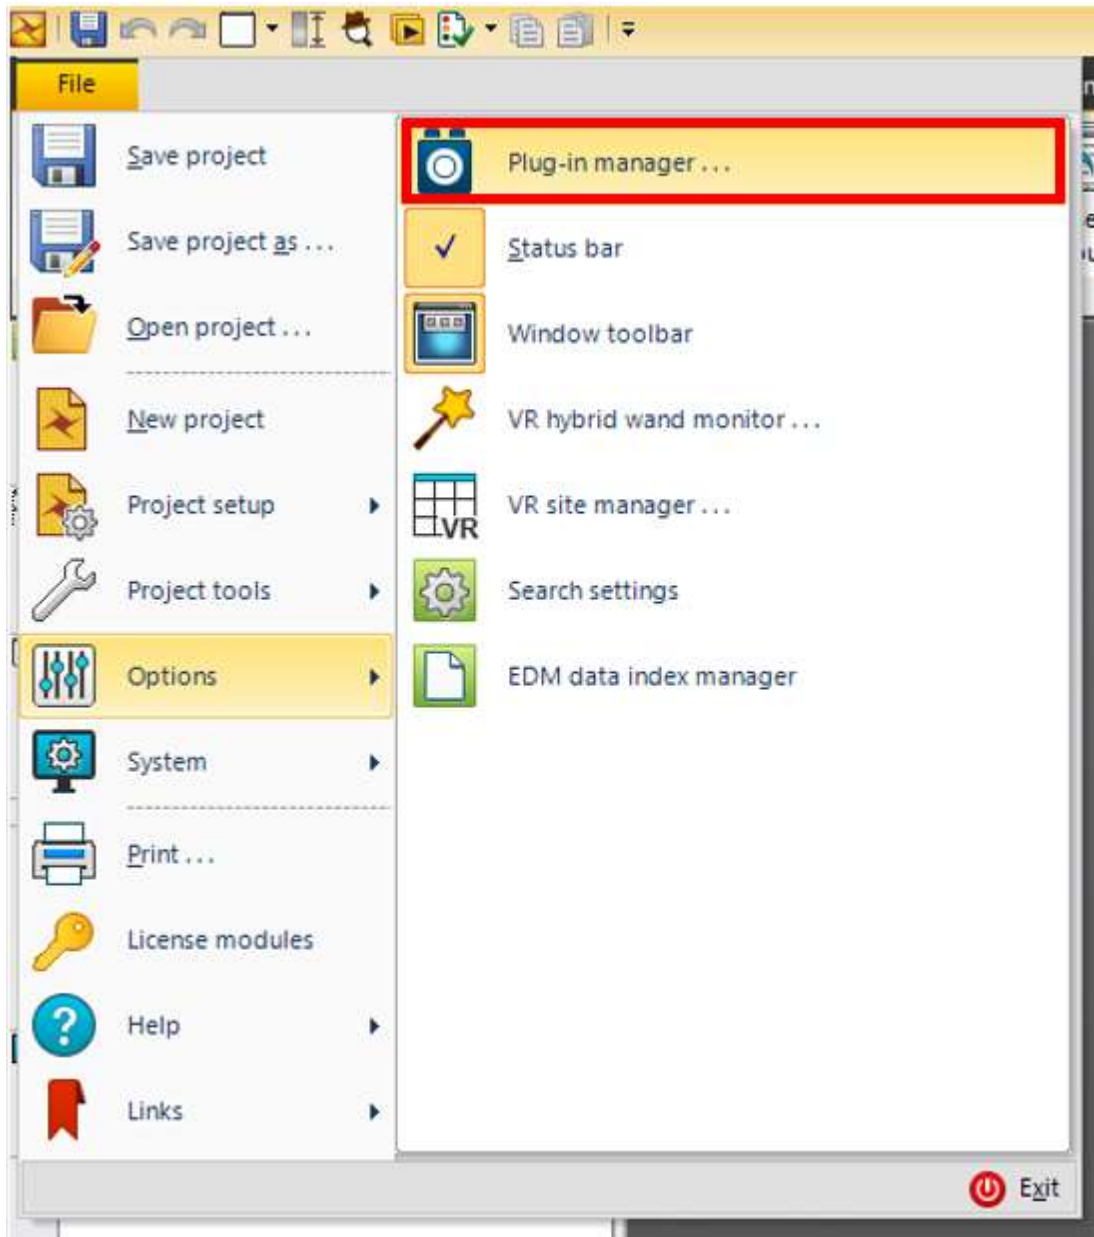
File

Save project

Save project as ...

Open project ...

New project

Project setup

Project tools

Options

System

Print ...

License modules

Help

Links

Plug-in manager ...

Status bar

Window toolbar

VR hybrid wand monitor ...

VR

VR site manager ...

Search settings

EDM data index manager

Exit